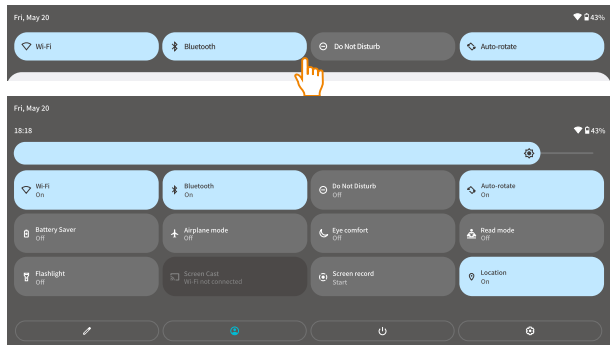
Fri, May 20

43%

Wi-Fi

Bluetooth

Do Not Disturb

Auto-rotate

Fri, May 20

18:18

43%

Wi-Fi
On

Bluetooth
On

Do Not Disturb
Off

Auto-rotate
On

Battery Saver
Off

Airplane mode
Off

Eye comfort
Off

Read mode
Off

Flashlight
Off

Screen Cast
Wi-Fi not connected

Screen record
Start

Location
On